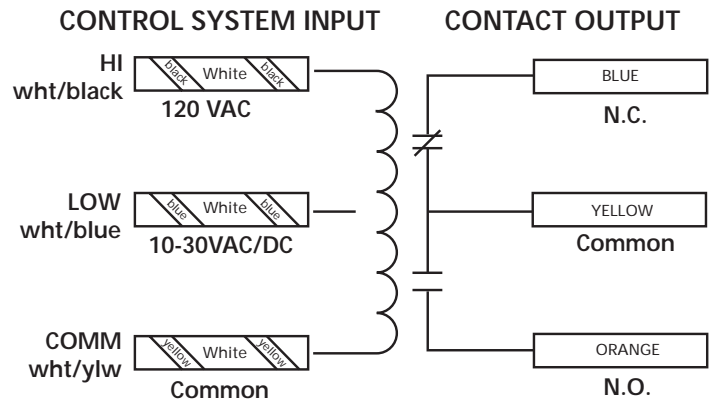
CONTROL SYSTEM INPUT

CONTACT OUTPUT

HI
wht/black

black White black

120 VAC

BLUE

N.C.

LOW
wht/blue

blue White blue

10-30VAC/DC

YELLOW

Common

COMM
wht/ylw

yellow White yellow

Common

ORANGE

N.O.